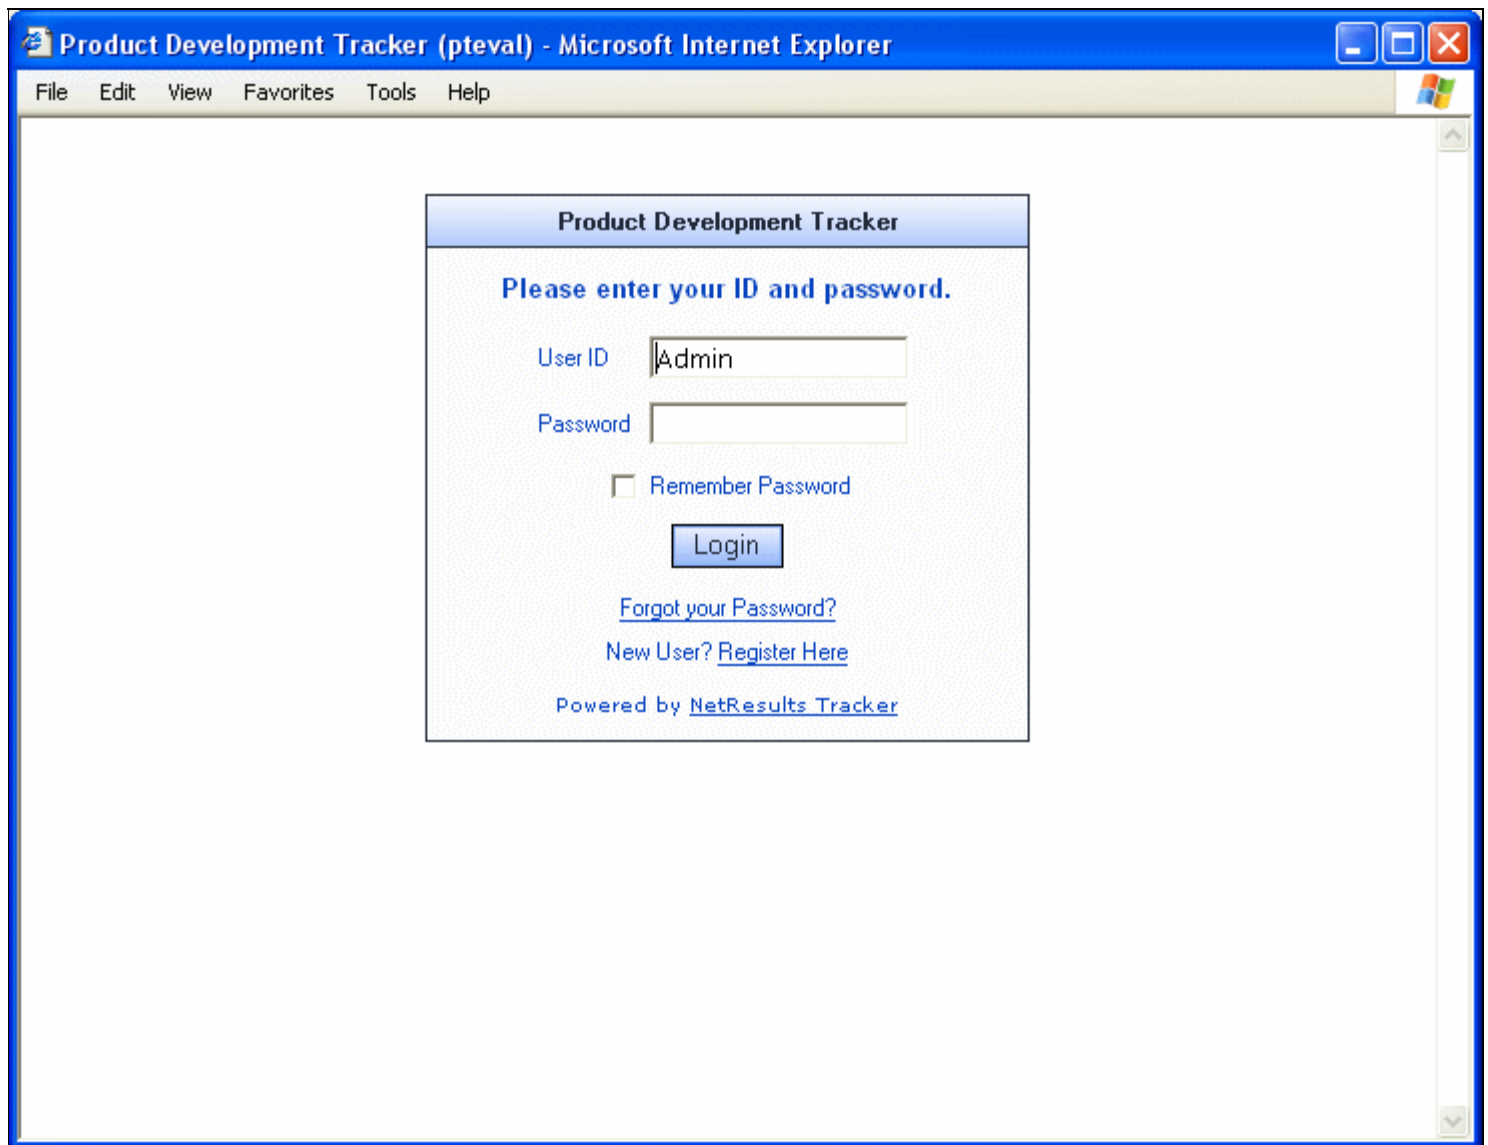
Product Development Tracker (pteval) - Microsoft Internet Explorer

File Edit View Favorites Tools Help

Product Development Tracker

Please enter your ID and password.

User ID Admin

Password

Remember Password

Login

Forgot your Password?

New User? Register Here

Powered by NetResults Tracker